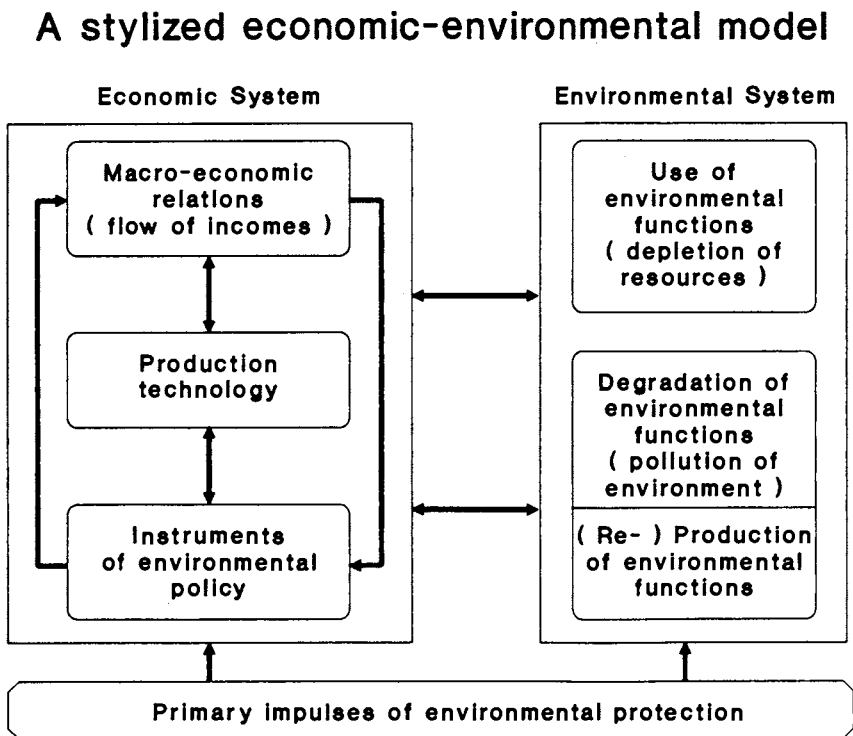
A stylized economic-environmental model

Economic System

Macro-economic relations ( flow of incomes )

Production technology

Instruments of environmental policy

Environmental System

Use of environmental functions ( depletion of resources )

Degradation of environmental functions ( pollution of environment )

( Re- ) Production of environmental functions

Primary impulses of environmental protection